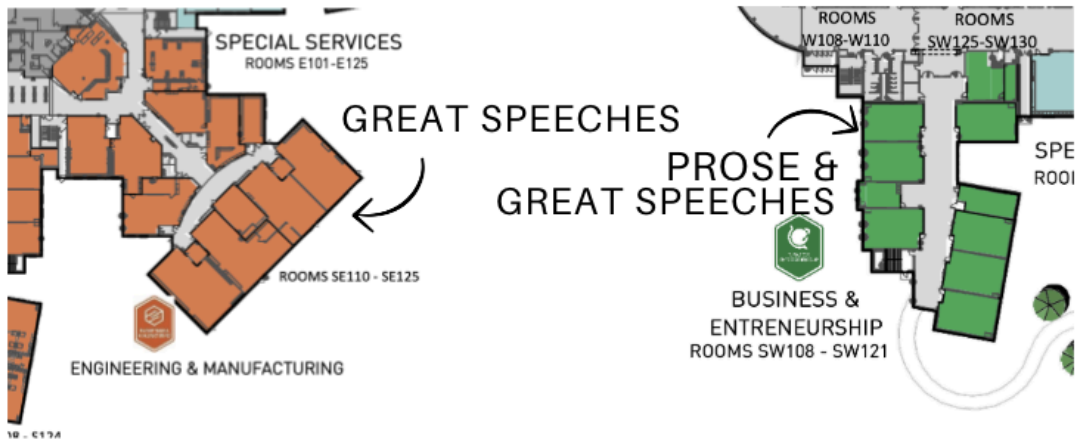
SPECIAL SERVICES
ROOMS E101-E125

GREAT SPEECHES

ROOMS SE110 - SE125

ENGINEERING & MANUFACTURING

ROOMS
W108-W110

ROOMS
SW125-SW130

PROSE &
GREAT SPEECHES

SPE
ROO

BUSINESS &
ENTRENEURSHIP
ROOMS SW108 - SW121

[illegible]8 - S124